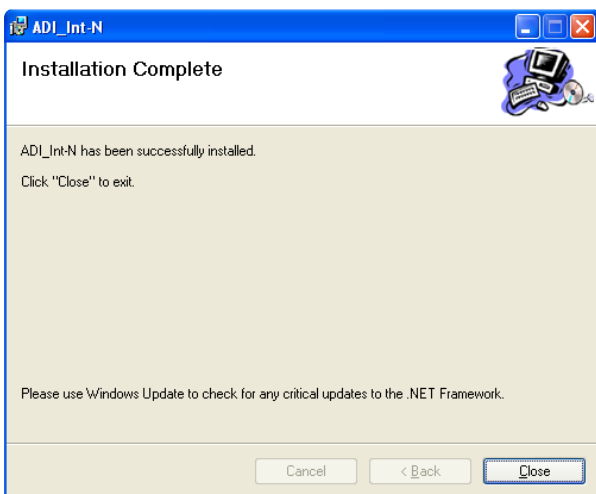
ADI_Int-N

Installation Complete

ADI_Int-N has been successfully installed.

Click "Close" to exit.

Please use Windows Update to check for any critical updates to the .NET Framework.

Cancel

< Back

Close